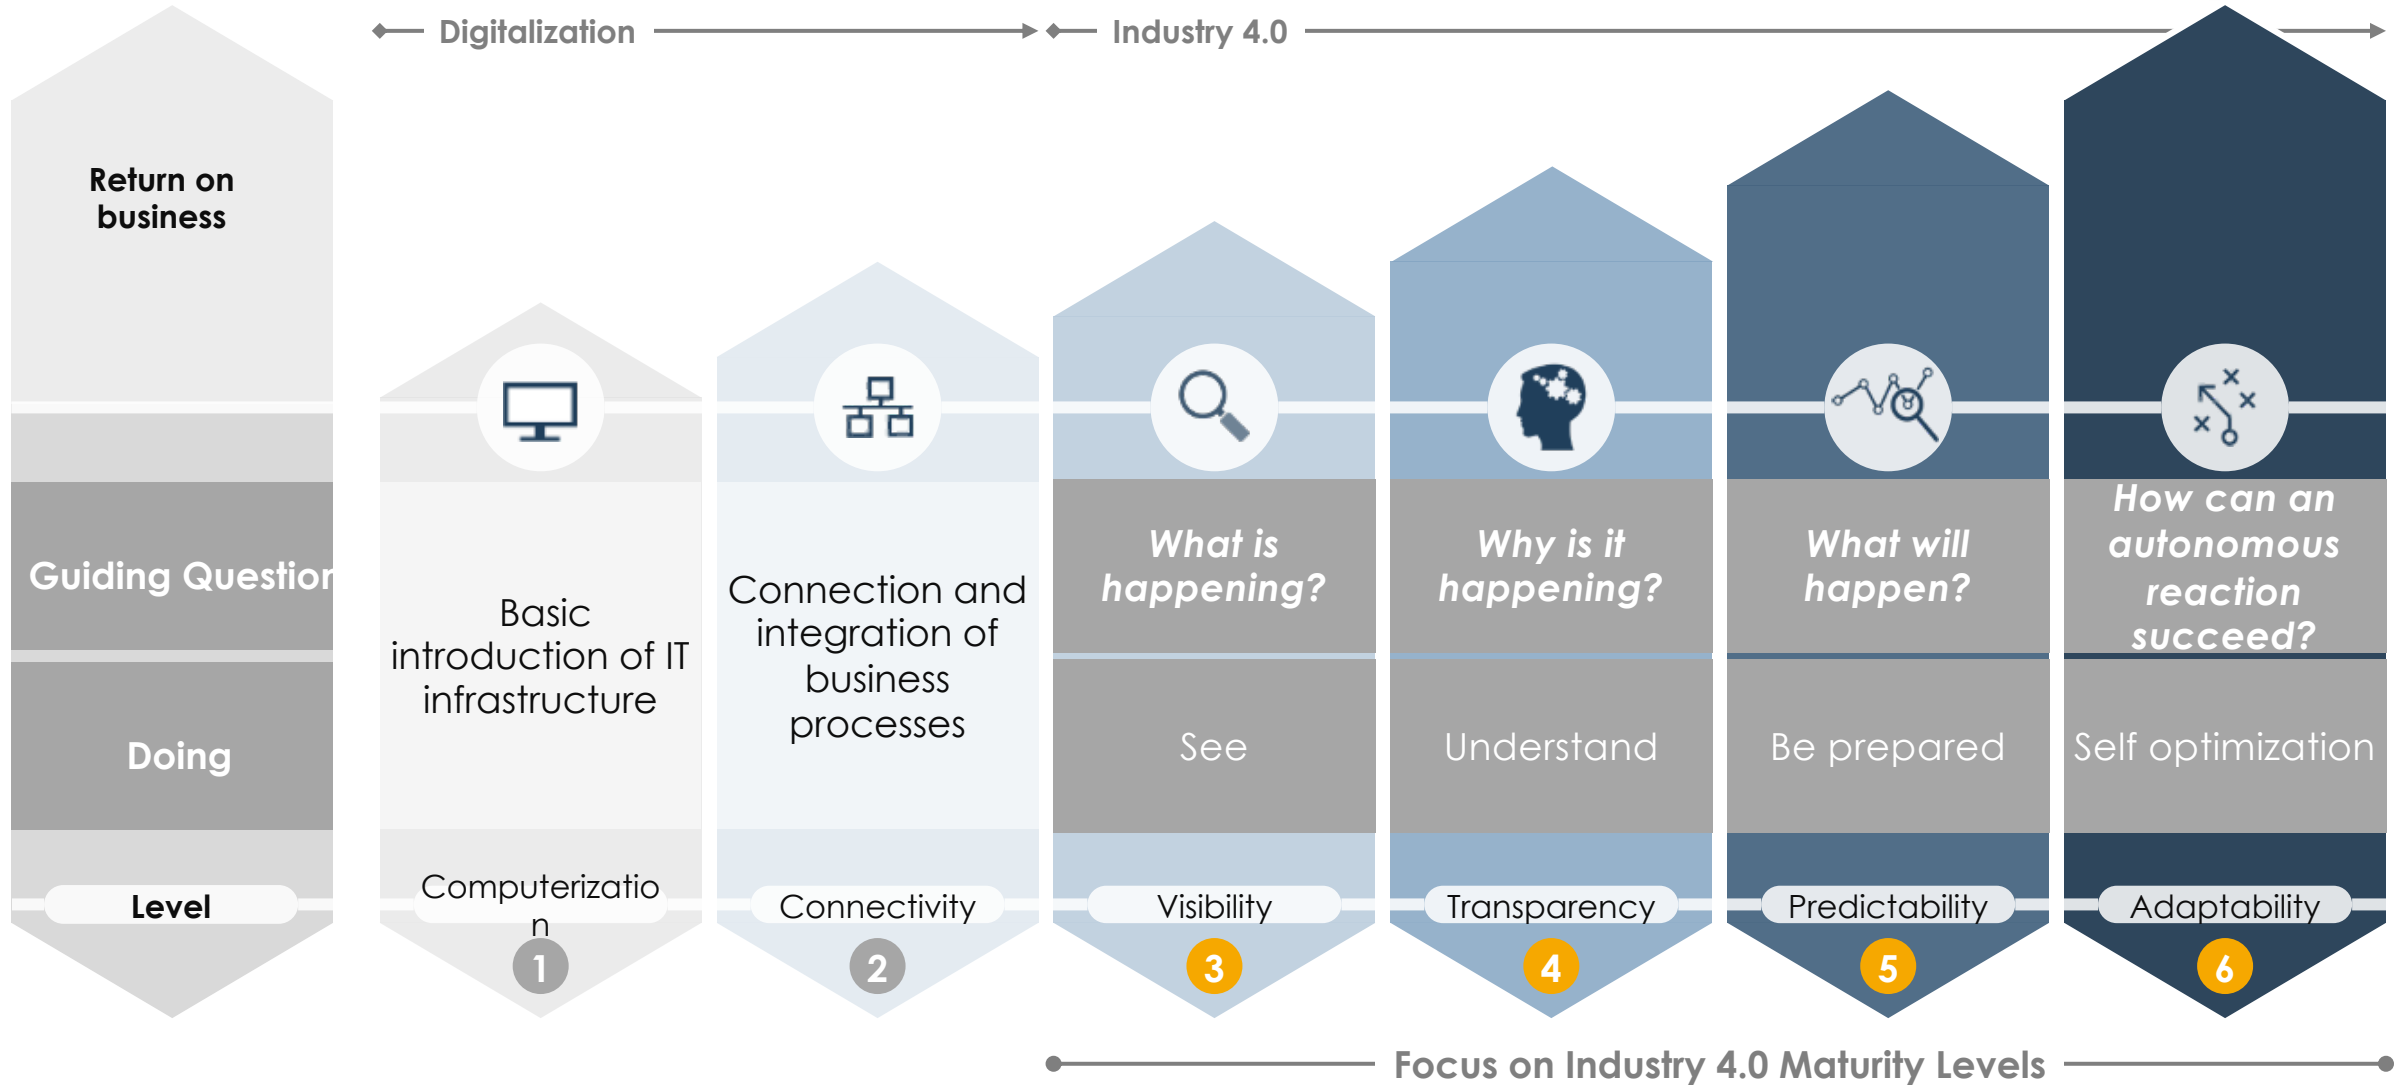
Digitalization

Industry 4.0

Return on business

Guiding Questior

Doing

Level

Basic introduction of IT infrastructure

Computerization

1

Connection and integration of business processes

Connectivity

2

What is happening?

See

Visibility

3

Why is it happening?

Understand

Transparency

4

What will happen?

Be prepared

Predictability

5

How can an autonomous reaction succeed?

Self optimization

Adaptability

6

Focus on Industry 4.0 Maturity Levels